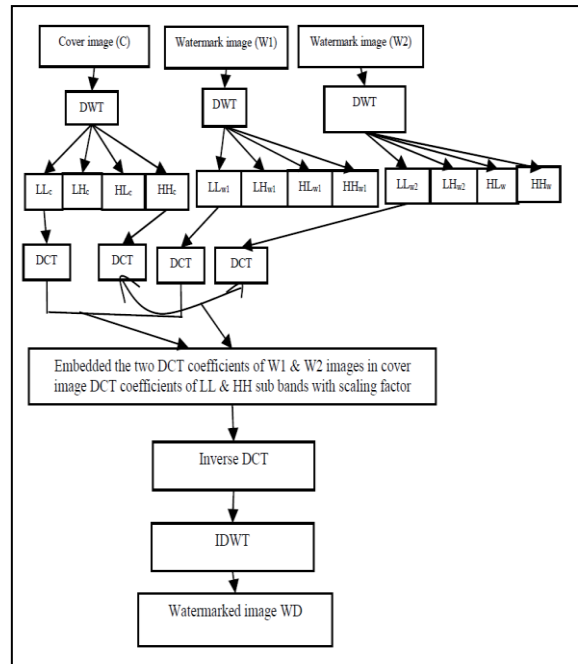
Cover image (C)

Watermark image (W1)

Watermark image (W2)

DWT

DWT

DWT

$LL_c$

$LH_c$

$HL_c$

$HH_c$

$LL_{w1}$

$LH_{w1}$

$HL_{w1}$

$HH_{w1}$

$LL_{w2}$

$LH_{w2}$

$HL_w$

$HH_w$

DCT

DCT

DCT

DCT

Embedded the two DCT coefficients of W1 & W2 images in cover image DCT coefficients of LL & HH sub bands with scaling factor

Inverse DCT

IDWT

Watermarked image WD